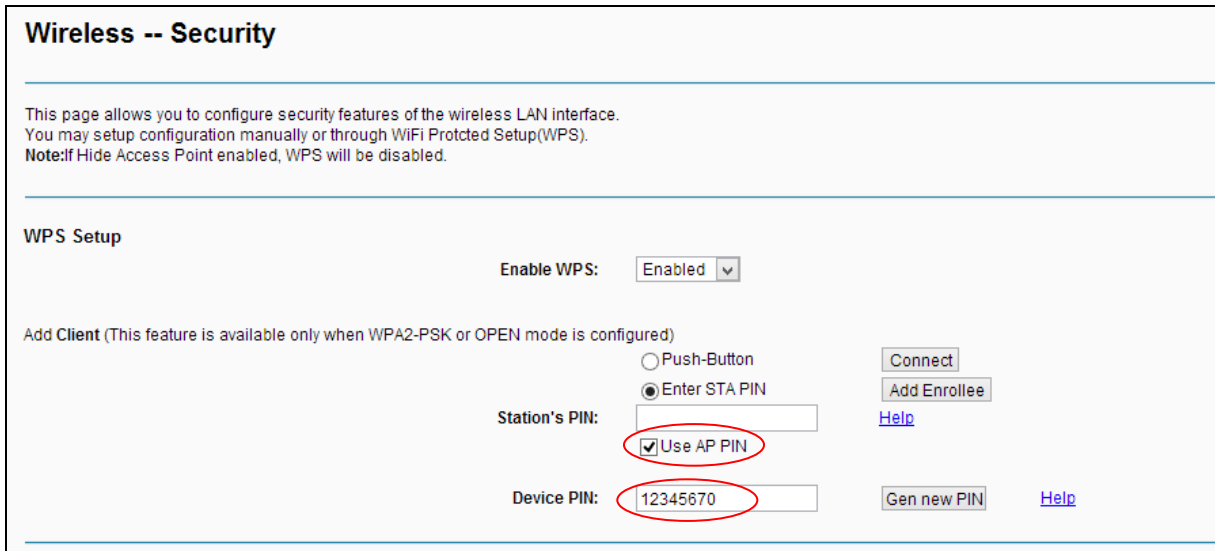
Wireless -- Security

This page allows you to configure security features of the wireless LAN interface.
You may setup configuration manually or through WiFi Protcted Setup(WPS).
Note:If Hide Access Point enabled, WPS will be disabled.

WPS Setup

Enable WPS: Enabled

Add Client (This feature is available only when WPA2-PSK or OPEN mode is configured)

Push-Button Connect

Enter STA PIN Add Enrollee

Station's PIN: Help

Use AP PIN

Device PIN: 12345670 Gen new PIN Help